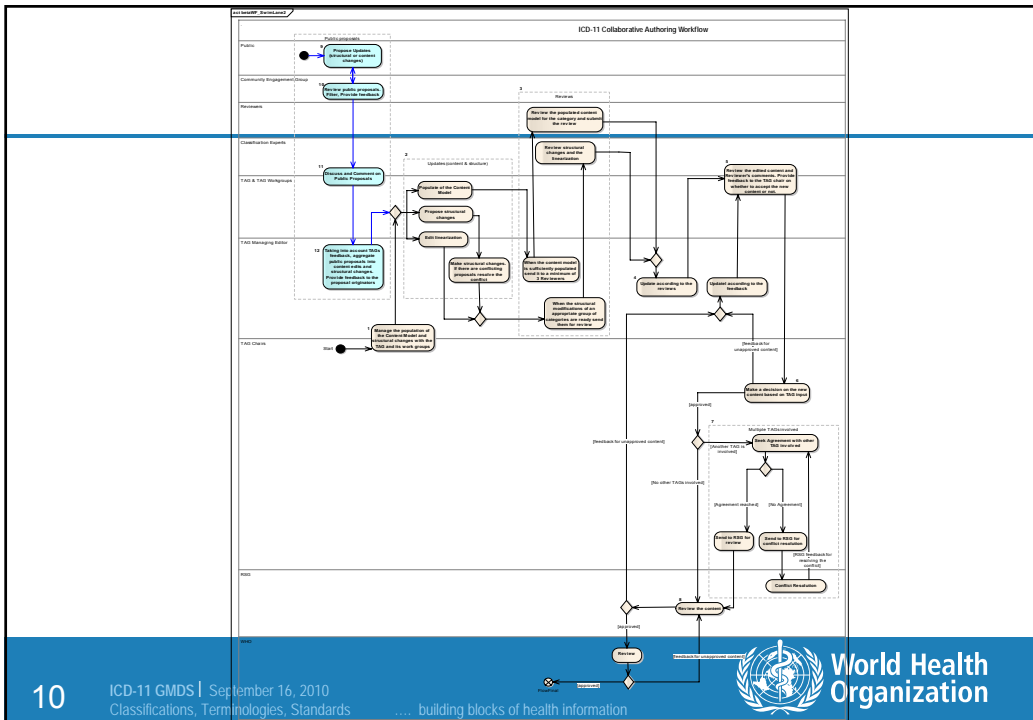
act betaWF_SwimLane2

ICD-11 Collaborative Authoring Workflow

Public

Community Engagement Group

Reviewers

Classification Experts

TAG & TAG Workgroups

TAG Managing Editor

TAG Chairs

RSG

WHO

Public proposals

9 Propose Updates (structural or content changes)

10 Review public proposals Filter, Provide feedback

11 Discuss and Comment on Public Proposals

12 Taking into account TAGs feedback, aggregate public proposals into content edits and structural changes. Provide feedback to the proposal originators

2 Updates (content & structure)

Populate of the Content Model

Propose structural changes

Edit linearization

Make structural changes. If there are conflicting proposals resolve the conflict

1 Manage the population of the Content Model and structural changes with the TAG and its work groups

Start

3 Reviews

Review the populated content model for the category and submit the review

Review structural changes and the linearization

When the content model is sufficiently populated send it to a minimum of 3 Reviewers

When the structural modifications of an appropriate group of categories are ready send them for review

4 Update according to the reviews

Update according to the feedback

5 Review the edited content and Reviewer's comments. Provide feedback to the TAG chair on whether to accept the new content or not.

[feedback for unapproved content]

6 Make a decision on the new content based on TAG input

[approved]

7 Multiple TAGs involved

[feedback for unapproved content]

[Another TAG is involved]

Seek Agreement with other TAG involved

[No other TAGs involved]

[Agreement reached]

[No Agreement]

Send to RSG for review

Send to RSG for conflict resolution

[RSG feedback for resolving the conflict]

Conflict Resolution

8 Review the content

[approved]

Review

[feedback for unapproved content]

[approved]

Final Node

10 ICD-11 GMDS | September 16, 2010
Classifications, Terminologies, Standards .... building blocks of health information

World Health Organization